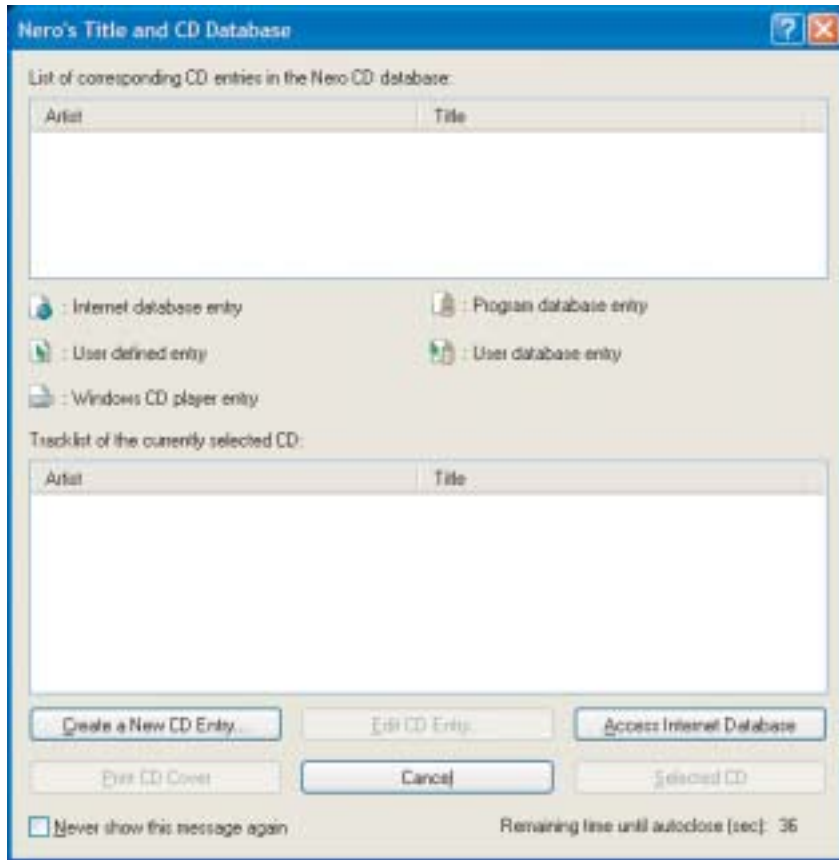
Nero's Title and CD Database

List of corresponding CD entries in the Nero CD database:

| Artist | Title |
|---|---|

: Internet database entry

: Program database entry

: User defined entry

: User database entry

: Windows CD player entry

Tracklist of the currently selected CD:

| Artist | Title |
|---|---|

Create a New CD Entry...

Edit CD Entry

Access Internet Database

Print CD Cover

Cancel

Selected CD

Never show this message again

Remaining time until autoclose (sec): 36